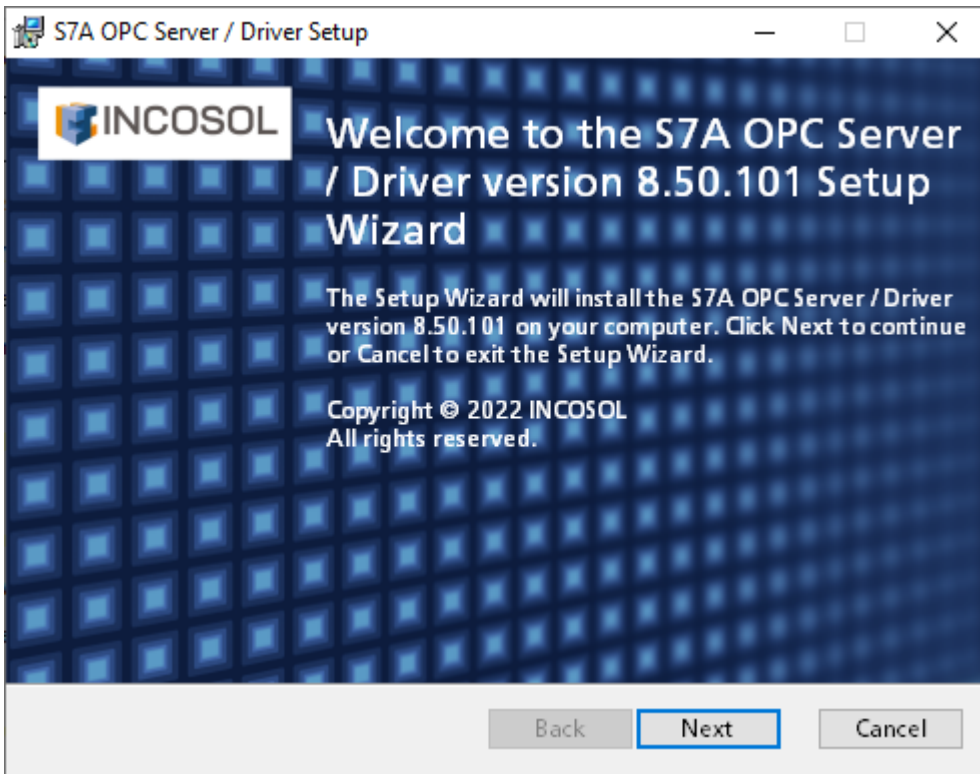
S7A OPC Server / Driver Setup

INCOSOL

Welcome to the S7A OPC Server / Driver version 8.50.101 Setup Wizard

The Setup Wizard will install the S7A OPC Server / Driver version 8.50.101 on your computer. Click Next to continue or Cancel to exit the Setup Wizard.

Copyright © 2022 INCOSOL
All rights reserved.

Back
Next
Cancel